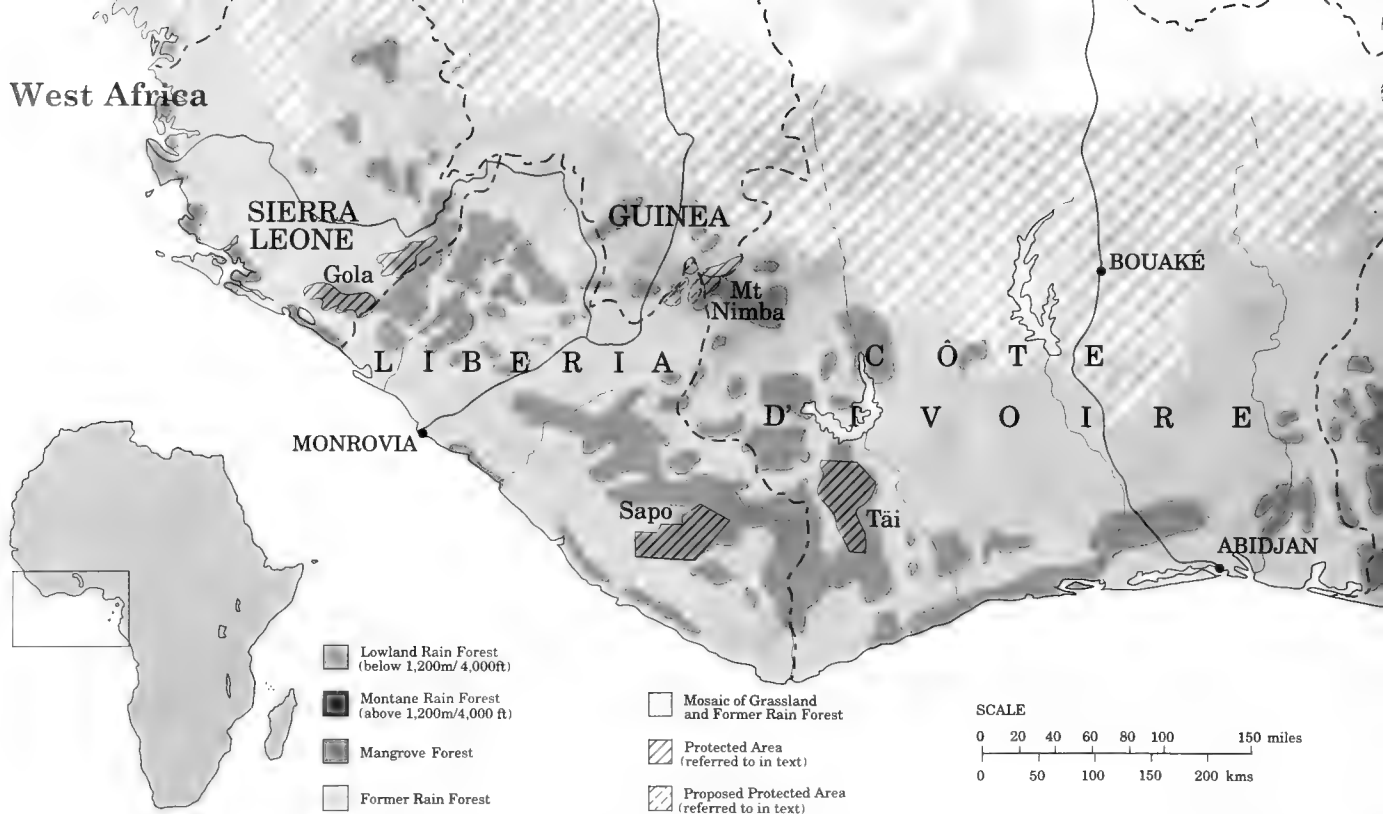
West Africa

SIERRA LEONE

Gola

GUINEA

Mt Nimba

BOUAKÉ

L I B E R I A

C Ô T E

D' I V O I R E

MONROVIA

Sapo

Täi

ABIDJAN

Lowland Rain Forest (below 1,200m/ 4,000ft)

Montane Rain Forest (above 1,200m/4,000 ft)

Mangrove Forest

Former Rain Forest

Mosaic of Grassland and Former Rain Forest

Protected Area (referred to in text)

Proposed Protected Area (referred to in text)

SCALE

0 20 40 60 80 100 150 miles

0 50 100 150 200 kms